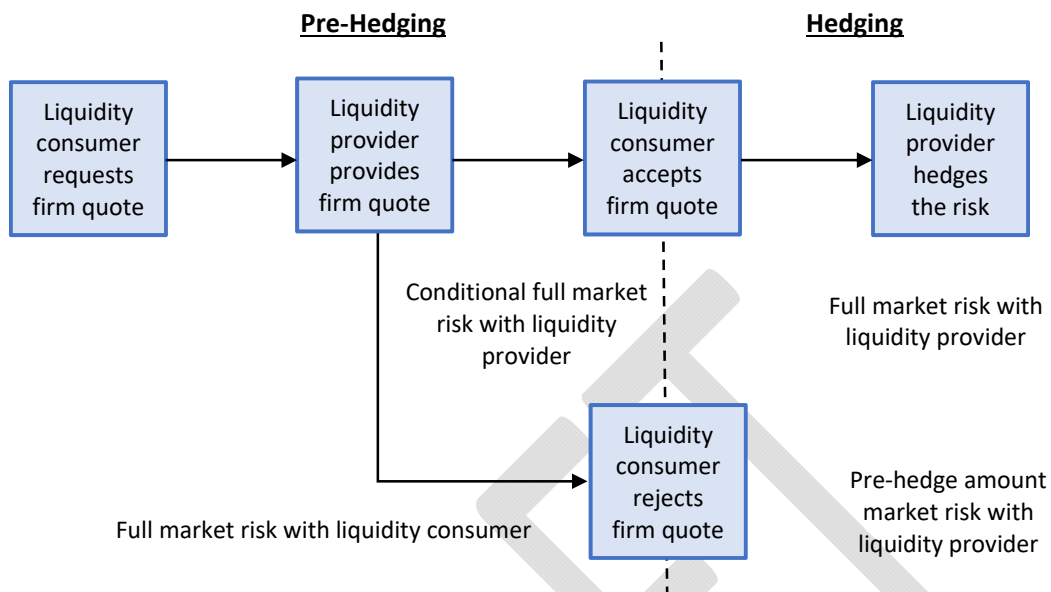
Pre-Hedging

Hedging

Liquidity consumer requests firm quote

Liquidity provider provides firm quote

Liquidity consumer accepts firm quote

Liquidity provider hedges the risk

Conditional full market risk with liquidity provider

Full market risk with liquidity provider

Liquidity consumer rejects firm quote

Pre-hedge amount market risk with liquidity provider

Full market risk with liquidity consumer